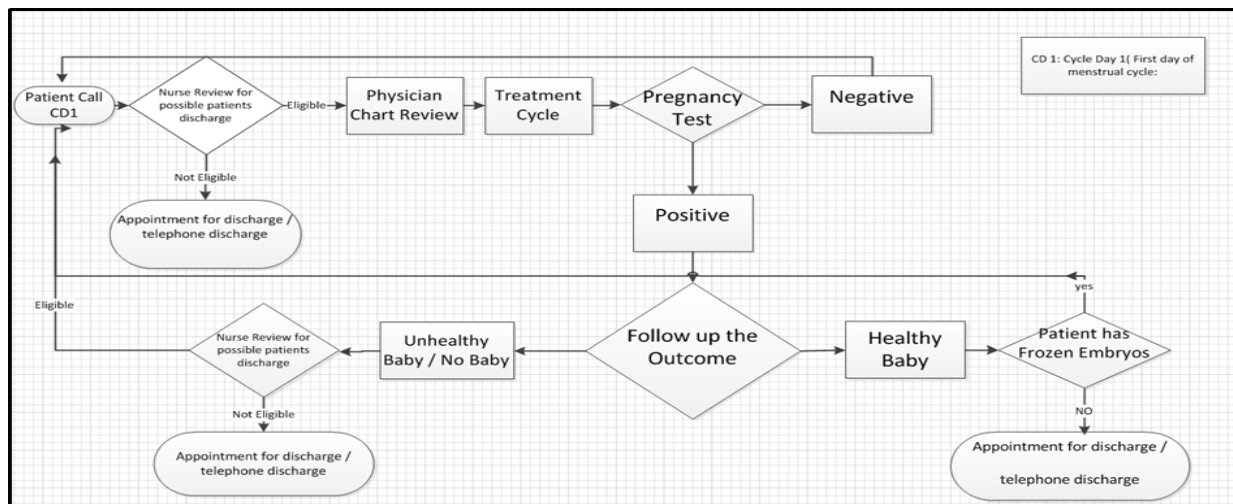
CD 1: Cycle Day 1( First day of menstrual cycle:

Patient Call CD1

Nurse Review for possible patients discharge

Eligible

Physician Chart Review

Treatment Cycle

Pregnancy Test

Negative

Not Eligible

Appointment for discharge / telephone discharge

Positive

yes

Eligible

Nurse Review for possible patients discharge

Unhealthy Baby / No Baby

Follow up the Outcome

Healthy Baby

Patient has Frozen Embryos

Not Eligible

NO

Appointment for discharge / telephone discharge

Appointment for discharge / telephone discharge